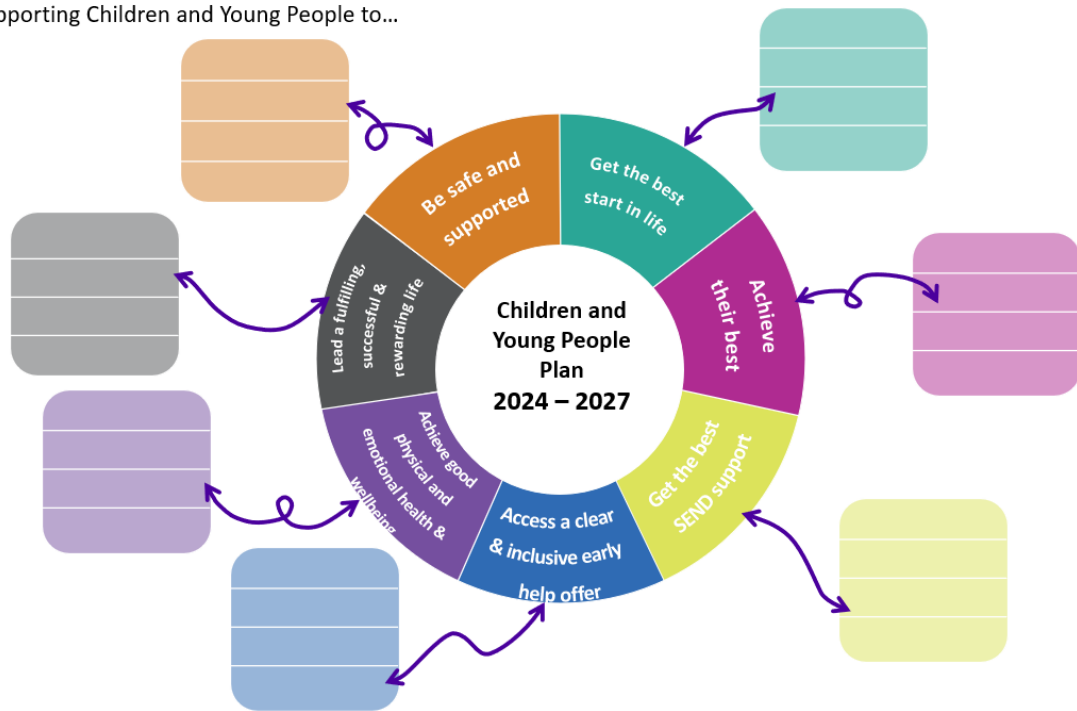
pporting Children and Young People to…

Children and Young People Plan
2024 – 2027

Be safe and supported

Get the best start in life

Achieve their best

Get the best SEND support

Access a clear & inclusive early help offer

Achieve good physical and emotional health & wellbeing

Lead a fulfilling, successful & rewarding life